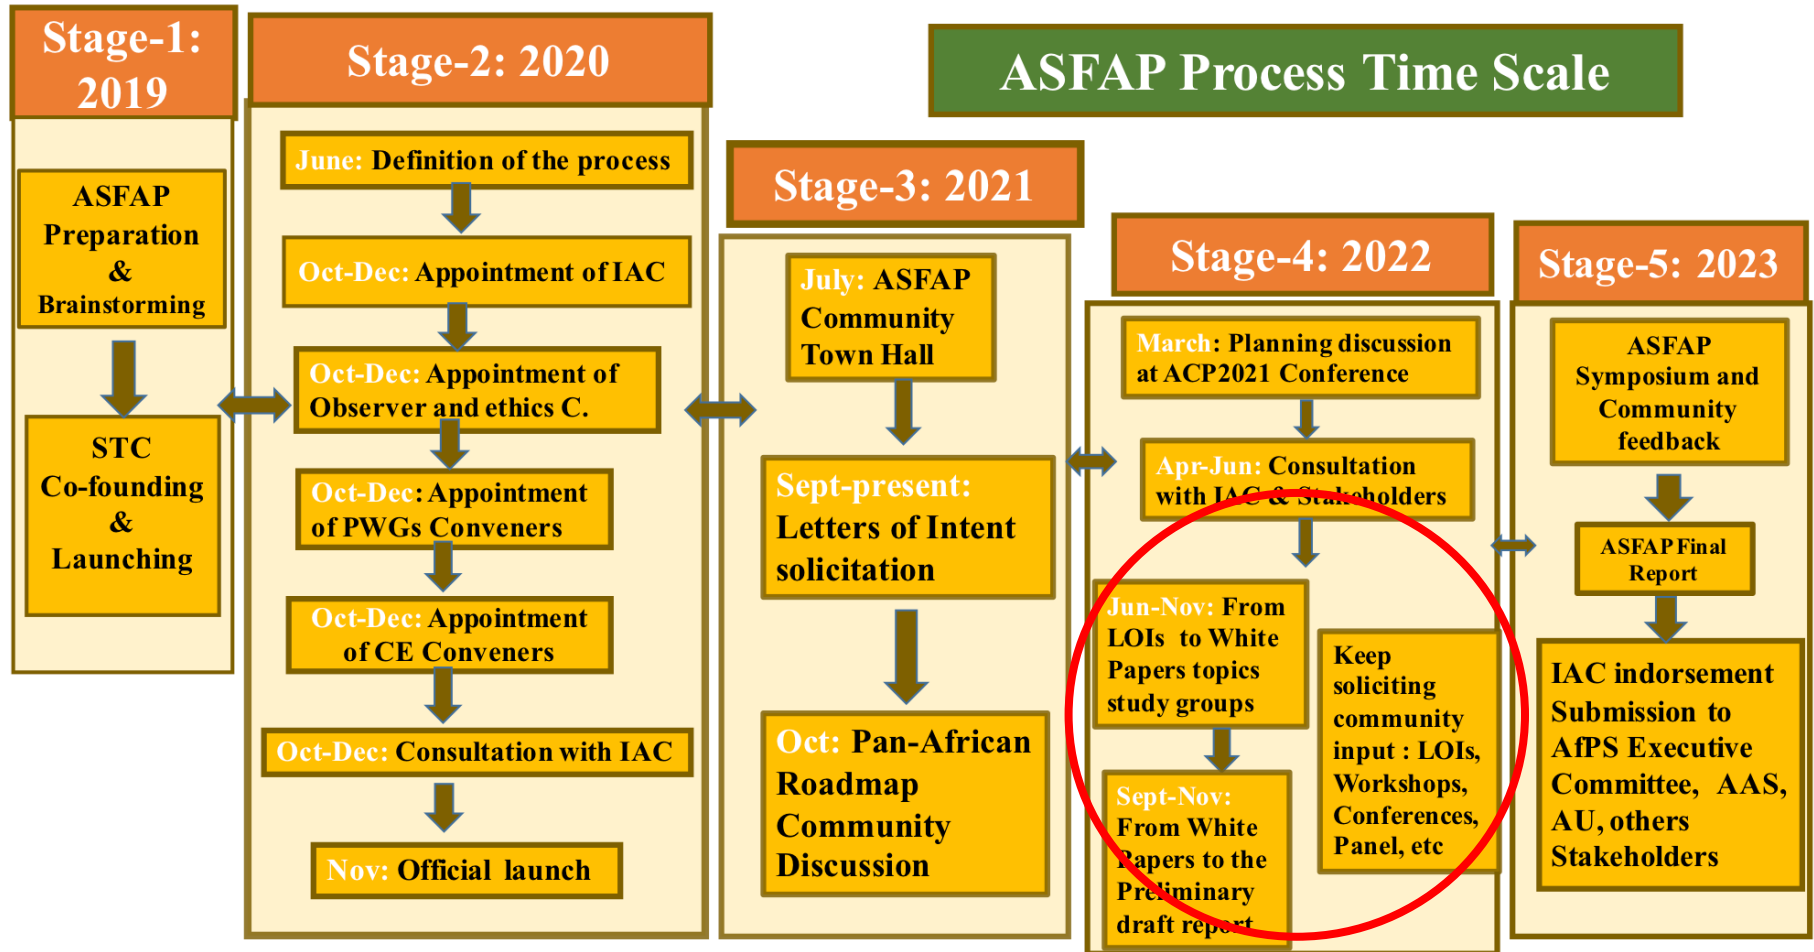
Stage-1: 2019

ASFAP Preparation & Brainstorming

STC Co-founding & Launching

Stage-2: 2020

June: Definition of the process

Oct-Dec: Appointment of IAC

Oct-Dec: Appointment of Observer and ethics C.

Oct-Dec: Appointment of PWGs Conveners

Oct-Dec: Appointment of CE Conveners

Oct-Dec: Consultation with IAC

Nov: Official launch

ASFAP Process Time Scale

Stage-3: 2021

July: ASFAP Community Town Hall

Sept-present: Letters of Intent solicitation

Oct: Pan-African Roadmap Community Discussion

Stage-4: 2022

March: Planning discussion at ACP2021 Conference

Apr-Jun: Consultation with IAC & Stakeholders

Jun-Nov: From LOIs to White Papers topics study groups

Keep soliciting community input : LOIs, Workshops, Conferences, Panel, etc

Sept-Nov: From White Papers to the Preliminary draft report

Stage-5: 2023

ASFAP Symposium and Community feedback

ASFAP Final Report

IAC indorsement Submission to AfPS Executive Committee, AAS, AU, others Stakeholders